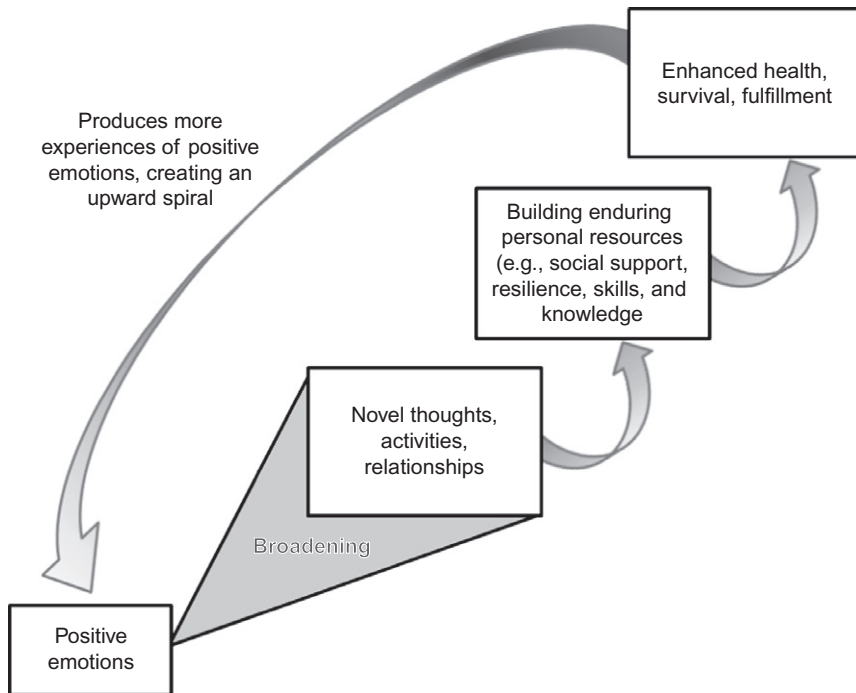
Enhanced health, survival, fulfillment

Produces more experiences of positive emotions, creating an upward spiral

Building enduring personal resources (e.g., social support, resilience, skills, and knowledge

Novel thoughts, activities, relationships

Broadening

Positive emotions